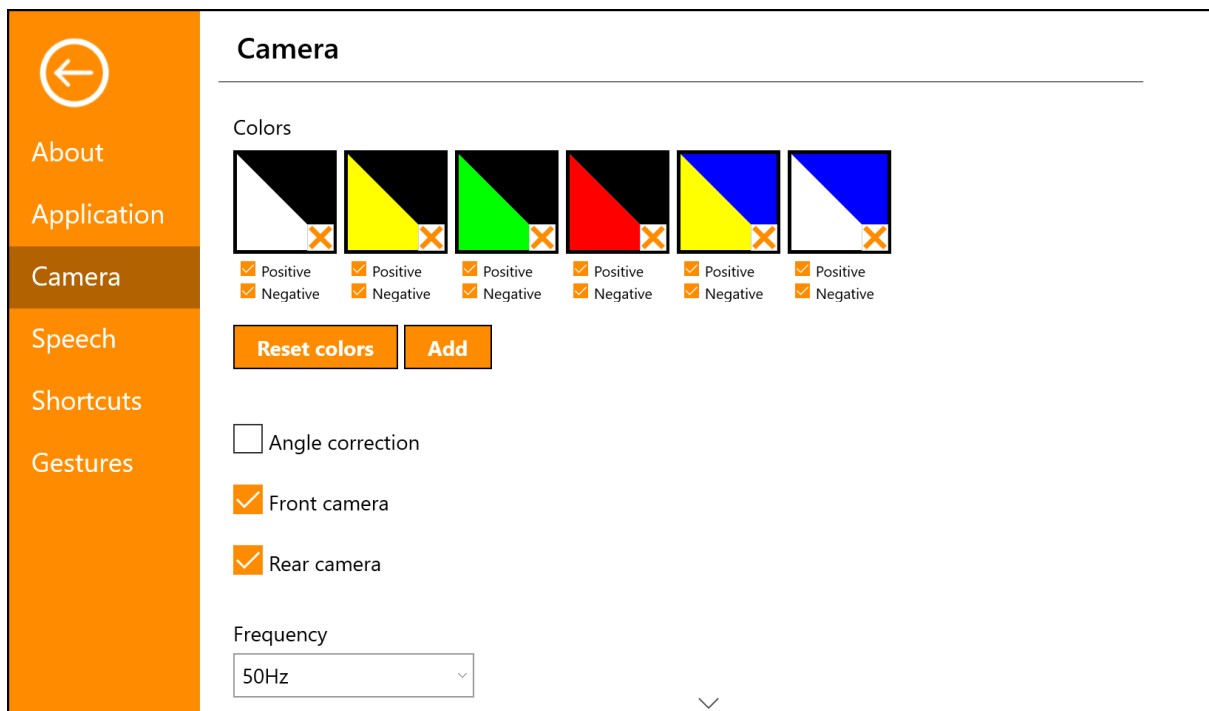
About
Application
Camera
Speech
Shortcuts
Gestures

Camera

Colors

Positive
Negative

Positive
Negative

Positive
Negative

Positive
Negative

Positive
Negative

Positive
Negative

Reset colors
Add

Angle correction

Front camera

Rear camera

Frequency

50Hz